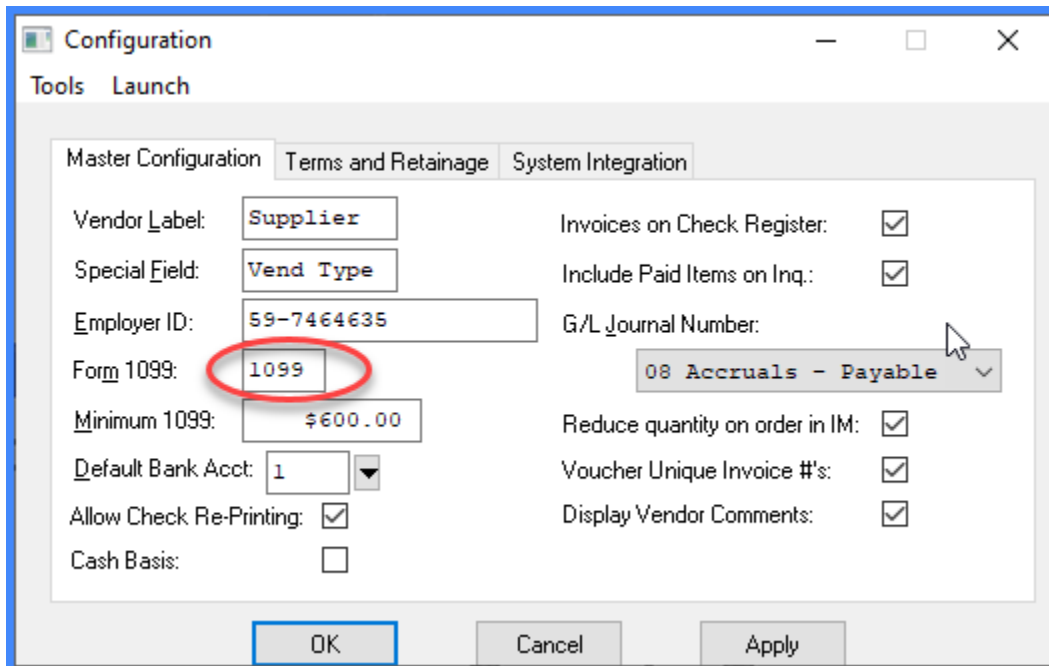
Configuration

Tools Launch

Master Configuration | Terms and Retainage | System Integration

Vendor Label: Supplier

Special Field: Vend Type

Employer ID: 59-7464635

Form 1099: 1099

Minimum 1099: $600.00

Default Bank Acct: 1

Allow Check Re-Printing:

Cash Basis:

Invoices on Check Register:

Include Paid Items on Inq.:

G/L Journal Number:

08 Accruals - Payable

Reduce quantity on order in IM:

Voucher Unique Invoice #'s:

Display Vendor Comments:

OK Cancel Apply